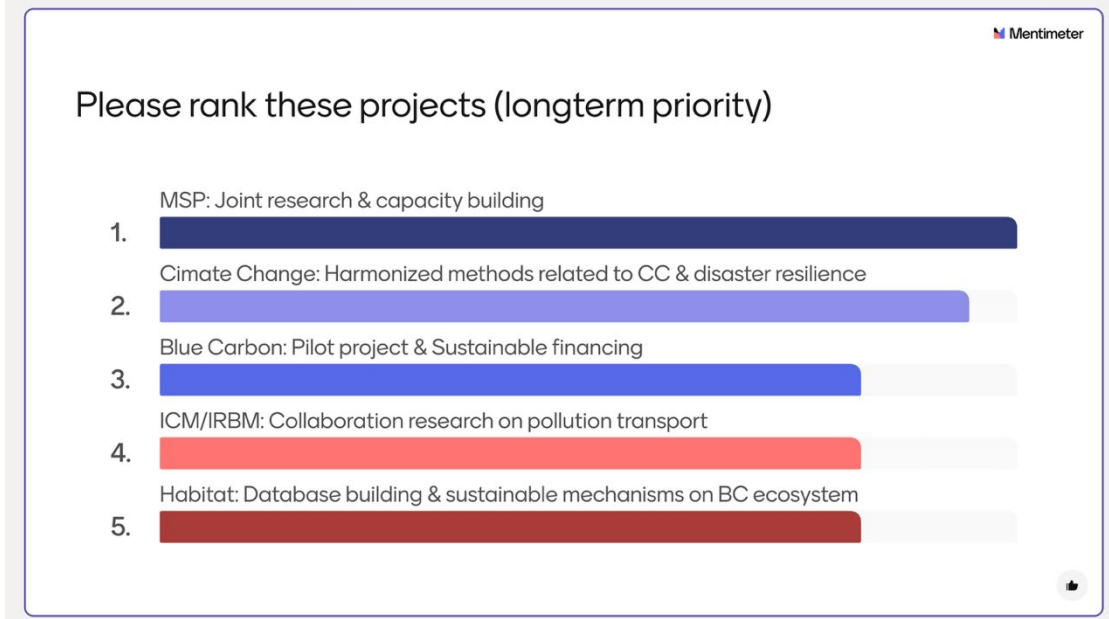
Mentimeter

Please rank these projects (longterm priority)

1. MSP: Joint research & capacity building

2. Cimate Change: Harmonized methods related to CC & disaster resilience

3. Blue Carbon: Pilot project & Sustainable financing

4. ICM/IRBM: Collaboration research on pollution transport

5. Habitat: Database building & sustainable mechanisms on BC ecosystem